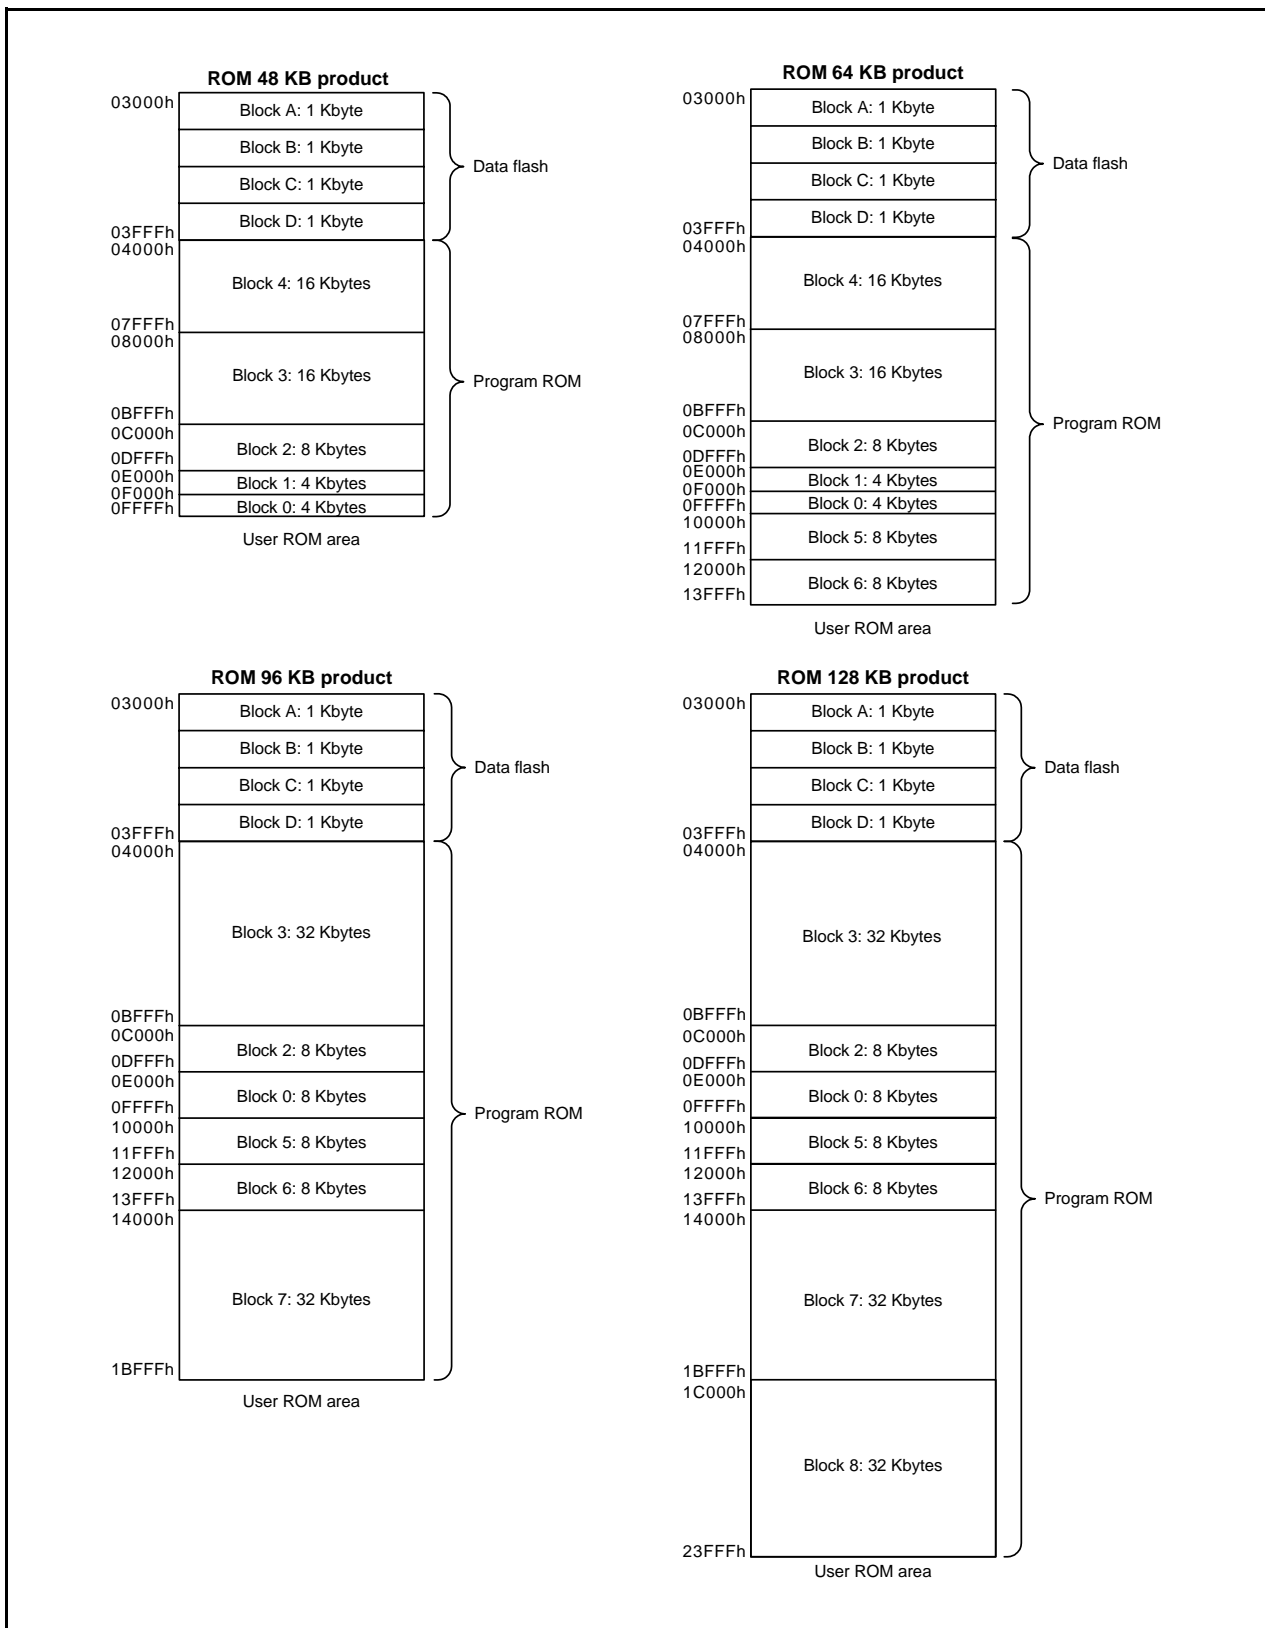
ROM 48 KB product

03000h
Block A: 1 Kbyte
Block B: 1 Kbyte
Block C: 1 Kbyte
03FFFh
Block D: 1 Kbyte
04000h
Block 4: 16 Kbytes
07FFFh
08000h
Block 3: 16 Kbytes
0BFFFh
0C000h
Block 2: 8 Kbytes
0DFFFh
0E000h
Block 1: 4 Kbytes
0F000h
0FFFFh
Block 0: 4 Kbytes
Data flash
Program ROM
User ROM area

ROM 64 KB product

03000h
Block A: 1 Kbyte
Block B: 1 Kbyte
Block C: 1 Kbyte
03FFFh
Block D: 1 Kbyte
04000h
Block 4: 16 Kbytes
07FFFh
08000h
Block 3: 16 Kbytes
0BFFFh
0C000h
Block 2: 8 Kbytes
0DFFFh
0E000h
Block 1: 4 Kbytes
0F000h
0FFFFh
Block 0: 4 Kbytes
10000h
Block 5: 8 Kbytes
11FFFh
12000h
Block 6: 8 Kbytes
13FFFh
Data flash
Program ROM
User ROM area

ROM 96 KB product

03000h
Block A: 1 Kbyte
Block B: 1 Kbyte
Block C: 1 Kbyte
03FFFh
Block D: 1 Kbyte
04000h
Block 3: 32 Kbytes
0BFFFh
0C000h
Block 2: 8 Kbytes
0DFFFh
0E000h
Block 0: 8 Kbytes
0FFFFh
10000h
Block 5: 8 Kbytes
11FFFh
12000h
Block 6: 8 Kbytes
13FFFh
14000h
Block 7: 32 Kbytes
1BFFFh
Data flash
Program ROM
User ROM area

ROM 128 KB product

03000h
Block A: 1 Kbyte
Block B: 1 Kbyte
Block C: 1 Kbyte
03FFFh
Block D: 1 Kbyte
04000h
Block 3: 32 Kbytes
0BFFFh
0C000h
Block 2: 8 Kbytes
0DFFFh
0E000h
Block 0: 8 Kbytes
0FFFFh
10000h
Block 5: 8 Kbytes
11FFFh
12000h
Block 6: 8 Kbytes
13FFFh
14000h
Block 7: 32 Kbytes
1BFFFh
1C000h
Block 8: 32 Kbytes
23FFFh
Data flash
Program ROM
User ROM area